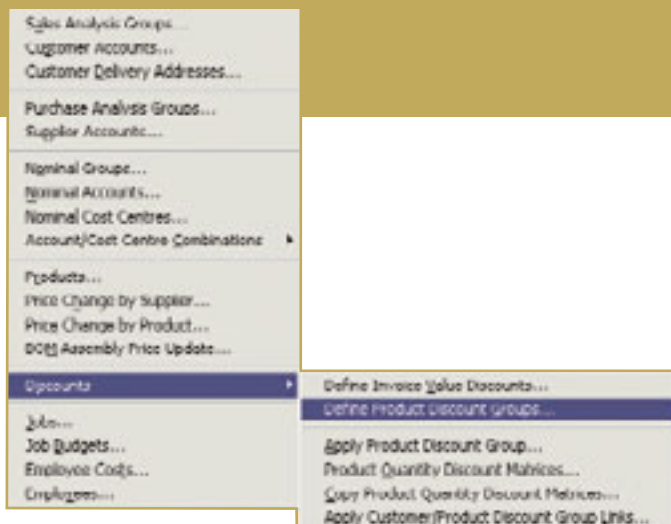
Sales Analysis Groups...
Customer Accounts...
Customer Delivery Addresses...

Purchase Analysis Groups...
Supplier Accounts...

Nominal Groups...
Nominal Accounts...
Nominal Cost Centres...
Account/Cost Centre Combinations

Products...
Price Change by Supplier...
Price Change by Product...
BOM Assembly Price Update...

Discounts

Jobs...
Job Budgets...
Employee Costs...
Employees...

Define Invoice Value Discounts...
Define Product Discount Groups...

Apply Product Discount Group...
Product Quantity Discount Matrices...
Copy Product Quantity Discount Matrices...
Apply Customer/Product Discount Group Links...